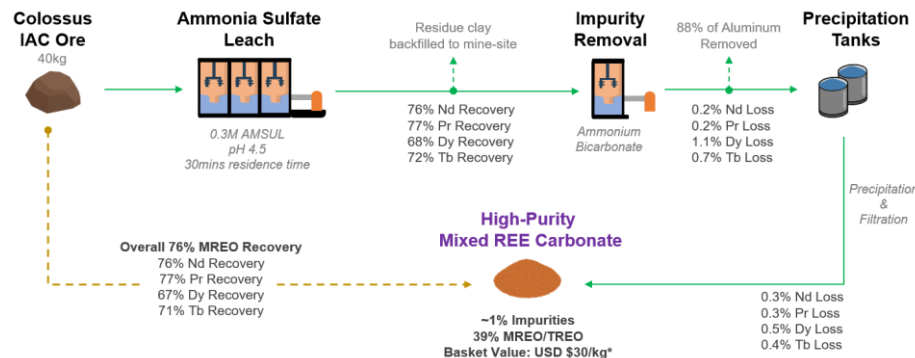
Colossus IAC Ore
40kg

Ammonia Sulfate Leach

0.3M AMSUL
pH 4.5
30mins residence time

Residue clay backfilled to mine-site

76% Nd Recovery
77% Pr Recovery
68% Dy Recovery
72% Tb Recovery

Impurity Removal

Ammonium Bicarbonate

88% of Aluminum Removed

0.2% Nd Loss
0.2% Pr Loss
1.1% Dy Loss
0.7% Tb Loss

Precipitation Tanks

Precipitation & Filtration

0.3% Nd Loss
0.3% Pr Loss
0.5% Dy Loss
0.4% Tb Loss

High-Purity Mixed REE Carbonate

~1% Impurities
39% MREO/TREO
Basket Value: USD $30/kg*

Overall 76% MREO Recovery
76% Nd Recovery
77% Pr Recovery
67% Dy Recovery
71% Tb Recovery